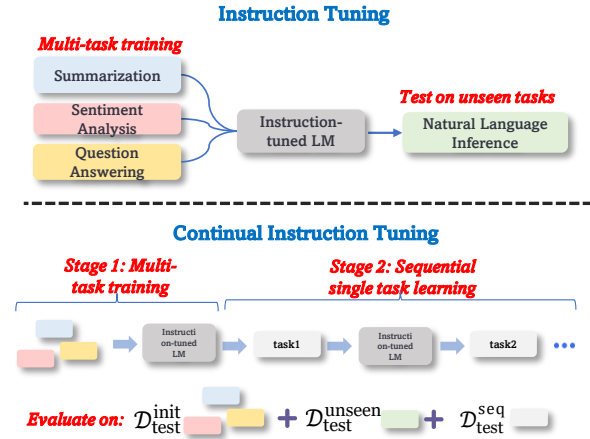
Instruction Tuning

Multi-task training

Summarization

Sentiment Analysis

Question Answering

Instruction-tuned LM

Test on unseen tasks

Natural Language Inference

Continual Instruction Tuning

Stage 1: Multi-task training

Stage 2: Sequential single task learning

Instructi on-tuned LM

task1

Instructi on-tuned LM

task2

...

Evaluate on: $\mathcal{D}_{\text{test}}^{\text{init}}$ + $\mathcal{D}_{\text{test}}^{\text{unseen}}$ + $\mathcal{D}_{\text{test}}^{\text{seq}}$